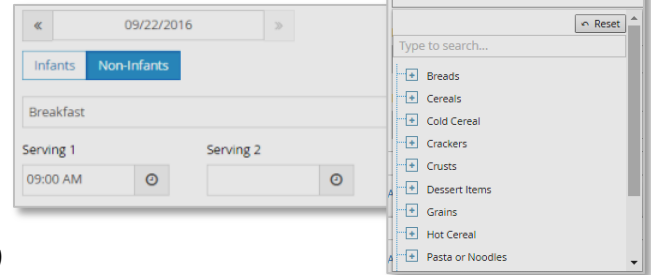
« 09/22/2016 »

Infants Non-Infants

Breakfast

Serving 1

09:00 AM

Serving 2

Reset

Type to search...

Breads

Cereals

Cold Cereal

Crackers

Crusts

Dessert Items

Grains

Hot Cereal

Pasta or Noodles